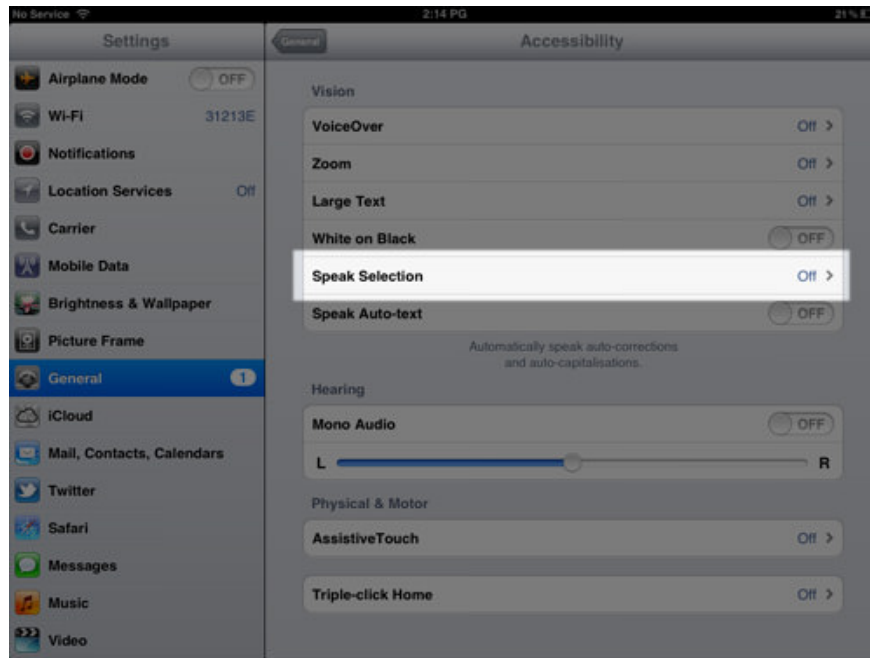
No Service

2:14 PG

21%

Settings

Airplane Mode OFF

Wi-Fi 31213E

Notifications

Location Services Off

Carrier

Mobile Data

Brightness & Wallpaper

Picture Frame

General 1

iCloud

Mail, Contacts, Calendars

Twitter

Safari

Messages

Music

Video

General

Accessibility

Vision

VoiceOver Off >

Zoom Off >

Large Text Off >

White on Black OFF

Speak Selection Off >

Speak Auto-text OFF

Automatically speak auto-corrections and auto-capitalisations.

Hearing

Mono Audio OFF

L R

Physical & Motor

AssistiveTouch Off >

Triple-click Home Off >